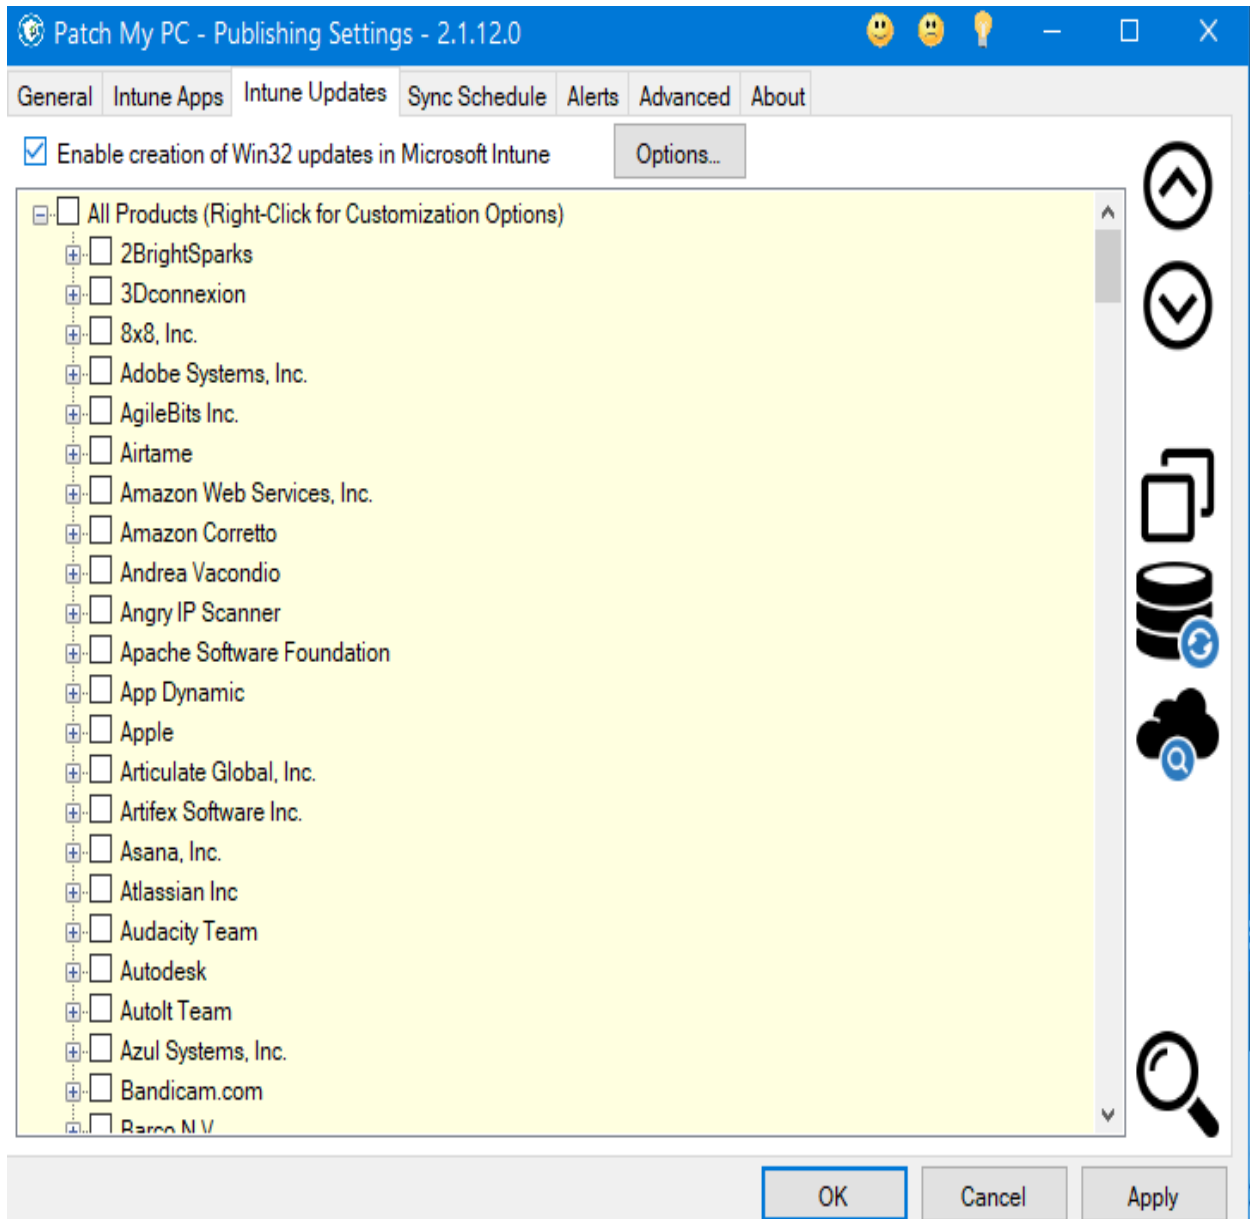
Patch My PC - Publishing Settings - 2.1.12.0

General | Intune Apps | Intune Updates | Sync Schedule | Alerts | Advanced | About

Enable creation of Win32 updates in Microsoft Intune

Options...

All Products (Right-Click for Customization Options)
2BrightSparks
3Dconnexion
8x8, Inc.
Adobe Systems, Inc.
AgileBits Inc.
Airtame
Amazon Web Services, Inc.
Amazon Corretto
Andrea Vacondio
Angry IP Scanner
Apache Software Foundation
App Dynamic
Apple
Articulate Global, Inc.
Artifex Software Inc.
Asana, Inc.
Atlassian Inc
Audacity Team
Autodesk
AutoIt Team
Azul Systems, Inc.
Bandicam.com
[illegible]

OK
Cancel
Apply